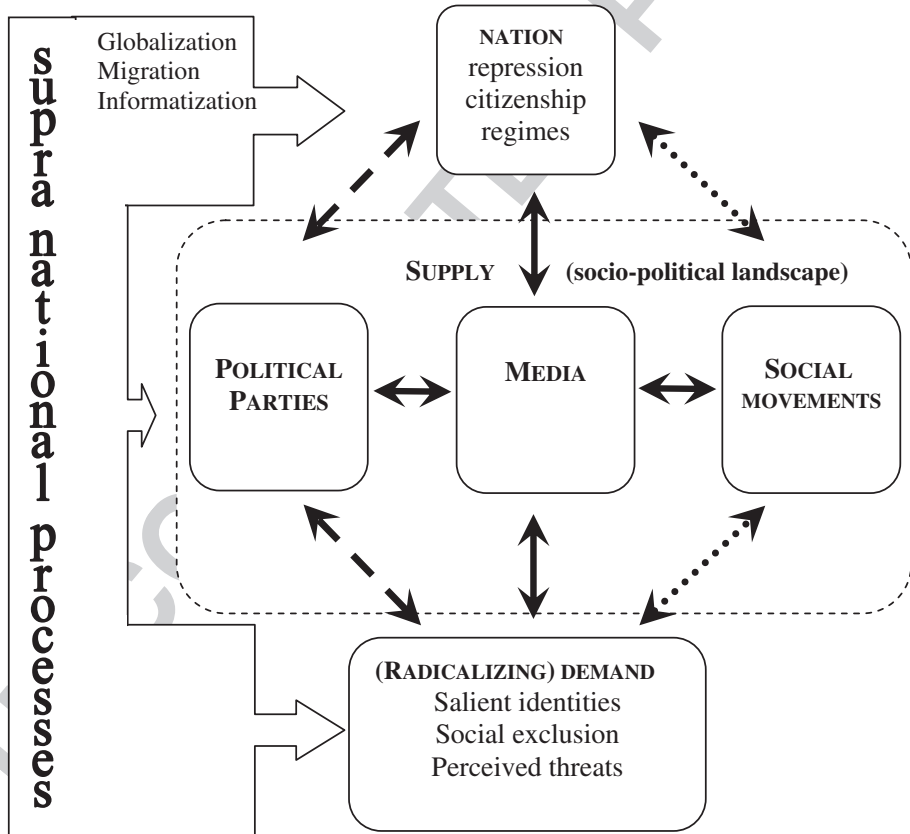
supra national processes

Globalization
Migration
Informatization

NATION
repression
citizenship
regimes

SUPPLY (socio-political landscape)

POLITICAL PARTIES

MEDIA

SOCIAL MOVEMENTS

(RADICALIZING) DEMAND
Salient identities
Social exclusion
Perceived threats